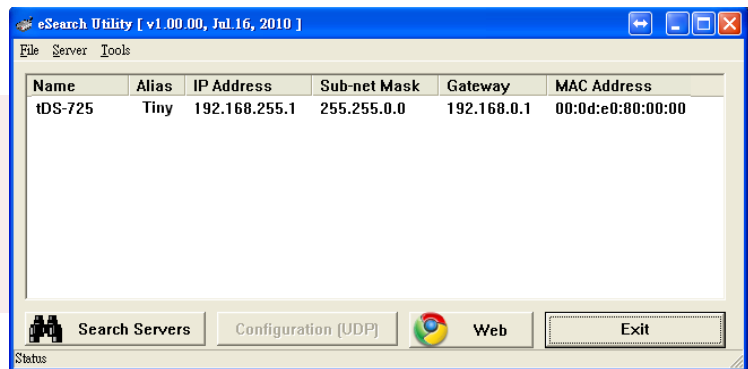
eSearch Utility [ v1.00.00, Jul.16, 2010 ]

File Server Tools

| Name | Alias | IP Address | Sub-net Mask | Gateway | MAC Address |
|---|---|---|---|---|---|
| tDS-725 | Tiny | 192.168.255.1 | 255.255.0.0 | 192.168.0.1 | 00:0d:e0:80:00:00 |

Search Servers
Configuration (UDP)
Web
Exit

Status